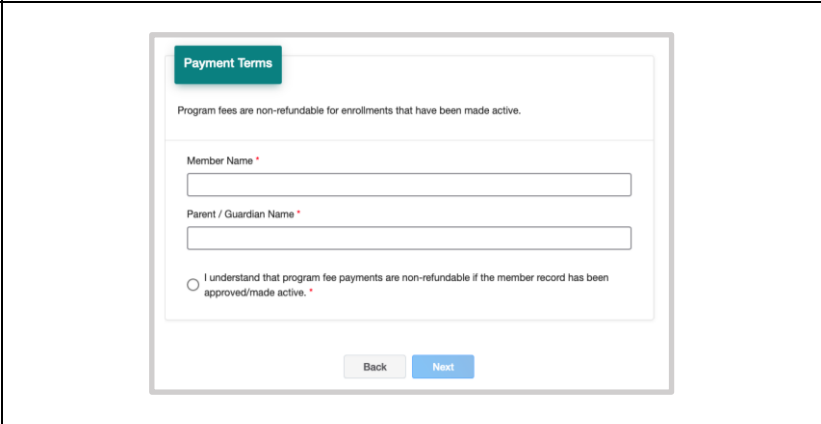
Payment Terms

Program fees are non-refundable for enrollments that have been made active.

Member Name *

Parent / Guardian Name *

I understand that program fee payments are non-refundable if the member record has been approved/made active. *

Back

Next